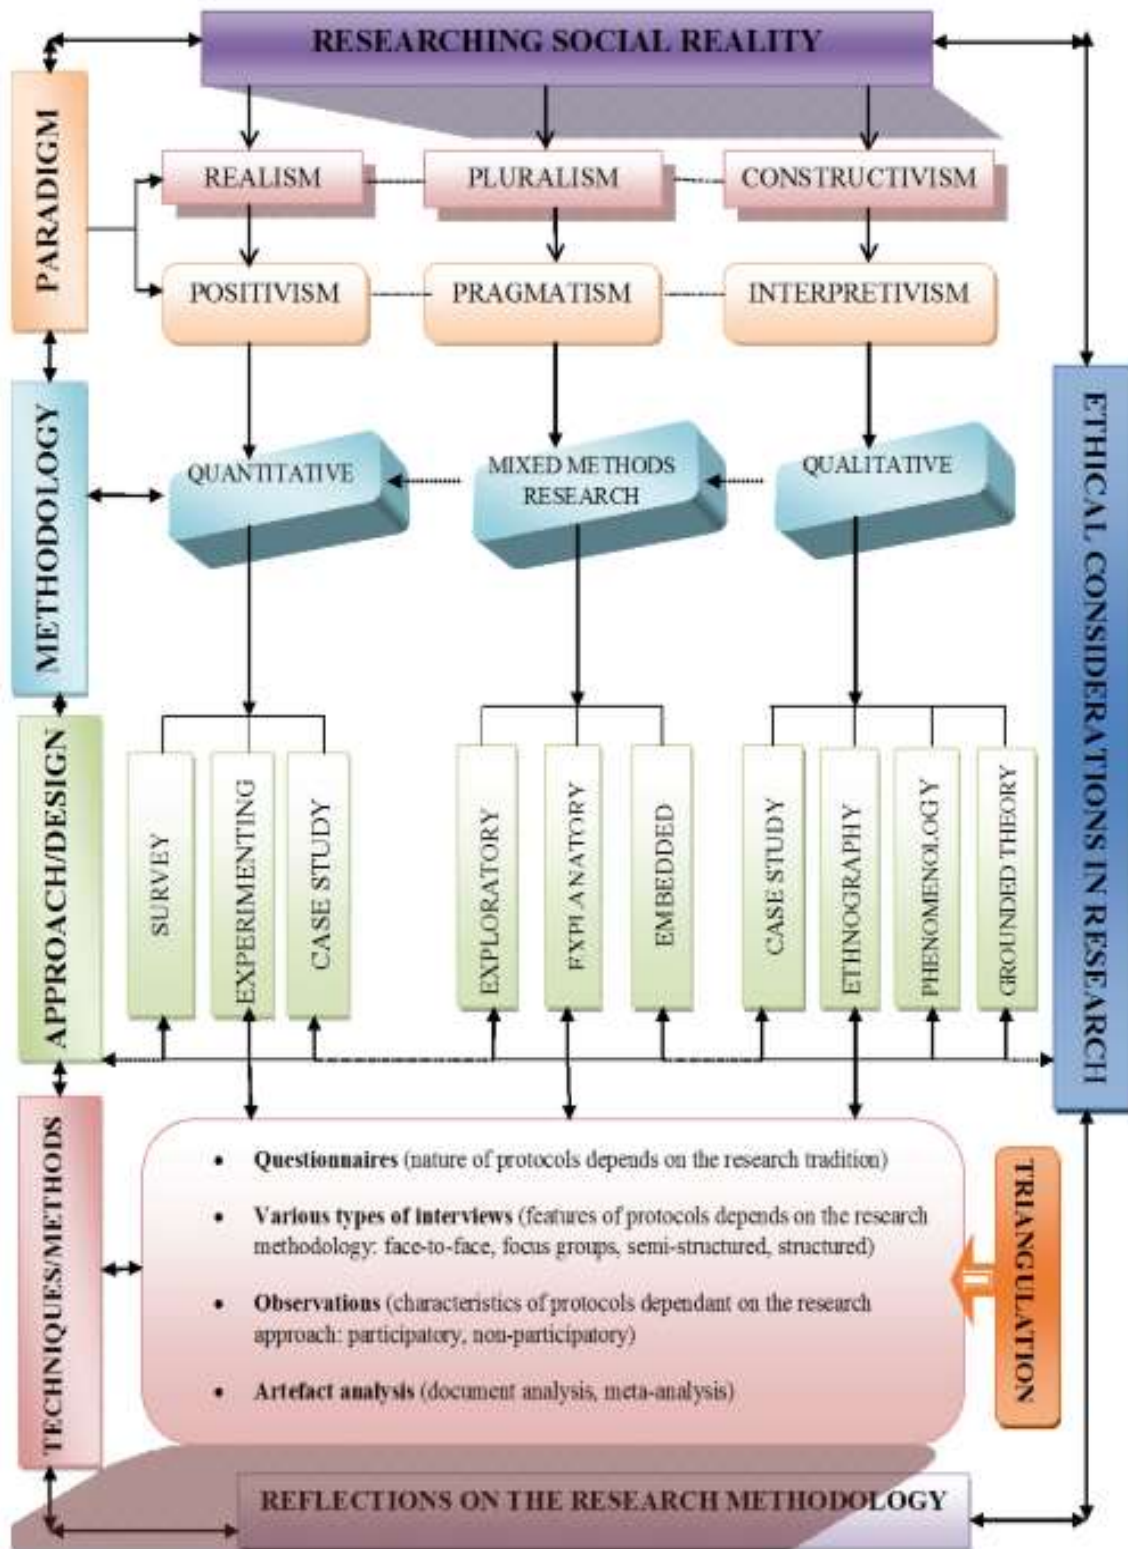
RESEARCHING SOCIAL REALITY

PARADIGM

REALISM

PLURALISM

CONSTRUCTIVISM

POSITIVISM

PRAGMATISM

INTERPRETIVISM

METHODOLOGY

QUANTITATIVE

MIXED METHODS RESEARCH

QUALITATIVE

ETHICAL CONSIDERATIONS IN RESEARCH

APPROACH/DESIGN

SURVEY

EXPERIMENTING

CASE STUDY

EXPLORATORY

EXPLANATORY

EMBEDDED

CASE STUDY

ETHNOGRAPHY

PHENOMENOLOGY

GROUNDED THEORY

TECHNIQUES/METHODS

• **Questionnaires** (nature of protocols depends on the research tradition)

• **Various types of interviews** (features of protocols depends on the research methodology: face-to-face, focus groups, semi-structured, structured)

• **Observations** (characteristics of protocols dependant on the research approach: participatory, non-participatory)

• **Artefact analysis** (document analysis, meta-analysis)

TRIANGULATION

REFLECTIONS ON THE RESEARCH METHODOLOGY